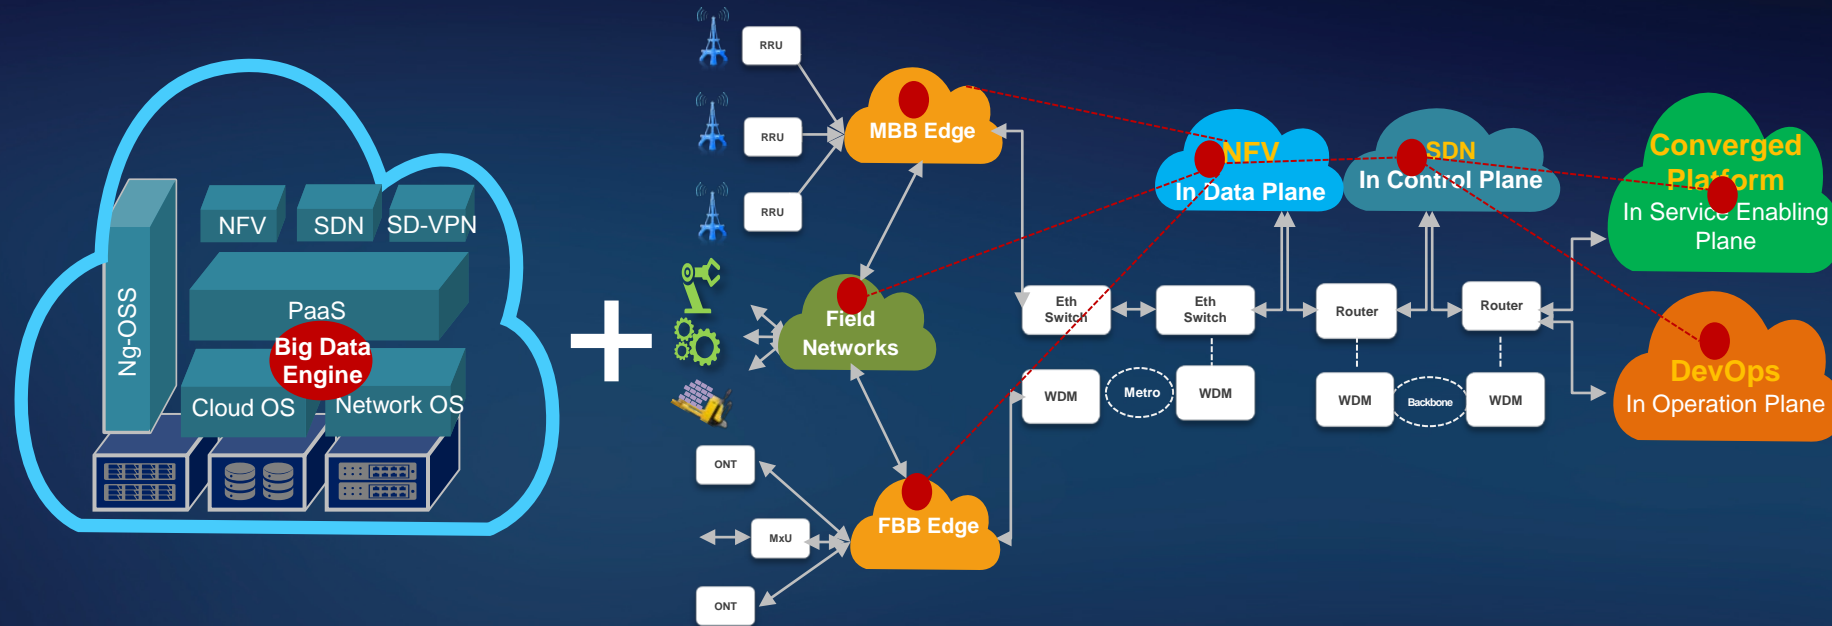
Ng-OSS

NFV

SDN

SD-VPN

PaaS

Big Data Engine

Cloud OS

Network OS

RRU

RRU

RRU

MBB Edge

Field Networks

ONT

MxU

ONT

FBB Edge

NFV
In Data Plane

SDN
In Control Plane

Converged Platform
In Service Enabling Plane

DevOps
In Operation Plane

Eth Switch

Eth Switch

Router

Router

WDM

Metro

WDM

WDM

Backbone

WDM